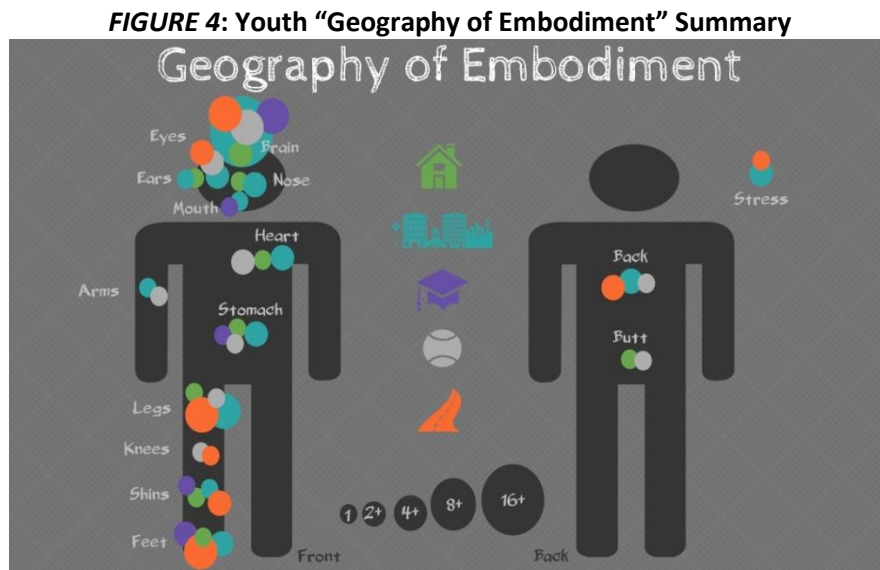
*FIGURE 4*: Youth "Geography of Embodiment" Summary

Geography of Embodiment

Eyes

Brain

Ears

Nose

Mouth

Stress

Heart

Arms

Back

Stomach

Butt

Legs

Knees

Shins

Feet

1 2+ 4+ 8+ 16+

Front

Back